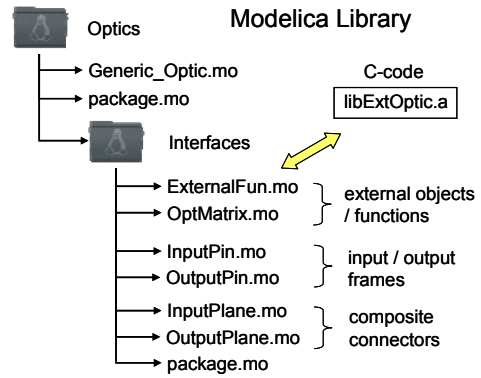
Modelica Library

Optics

Generic_Optic.mo

package.mo

Interfaces

C-code

libExtOptic.a

ExternalFun.mo

OptMatrix.mo

external objects / functions

InputPin.mo

OutputPin.mo

input / output frames

InputPlane.mo

OutputPlane.mo

composite connectors

package.mo